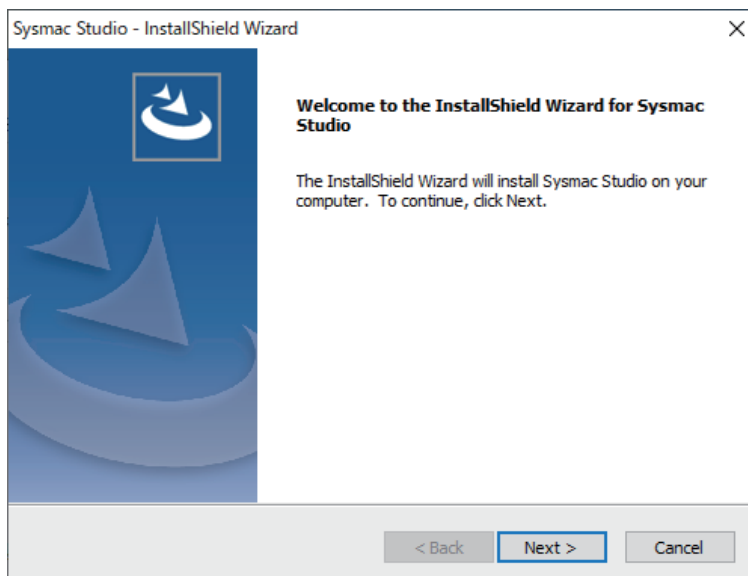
Sysmac Studio - InstallShield Wizard

×

Welcome to the InstallShield Wizard for Sysmac Studio

The InstallShield Wizard will install Sysmac Studio on your computer. To continue, click Next.

< Back

Next >

Cancel